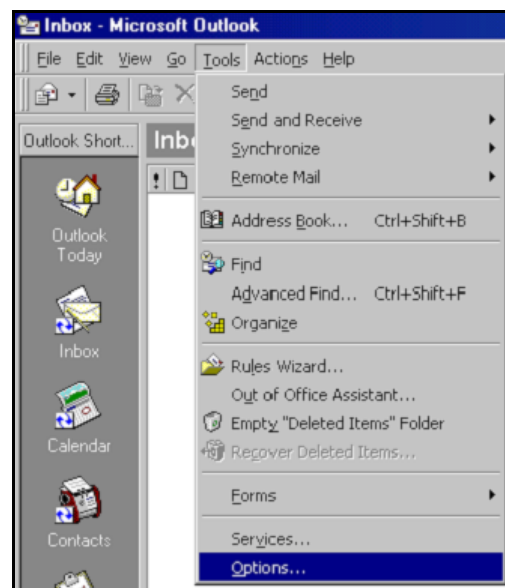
Inbox - Microsoft Outlook

File Edit View Go Tools Actions Help

Outlook Short...

Inbo

Outlook Today

Inbox

Calendar

Contacts

Send
Send and Receive
Synchronize
Remote Mail

Address Book... Ctrl+Shift+B

Find
Advanced Find... Ctrl+Shift+F
Organize

Rules Wizard...
Out of Office Assistant...
Empty "Deleted Items" Folder
Recover Deleted Items...

Forms

Services...
Options...